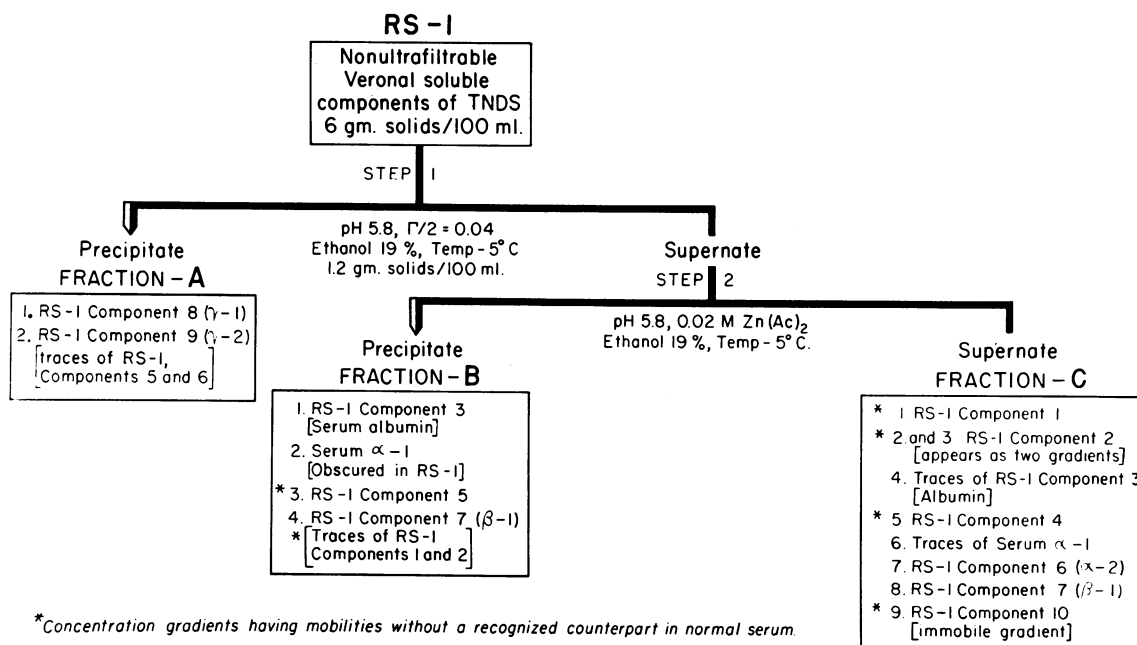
RS - I

Nonultrafiltrable Veronal soluble components of TNDS 6 gm. solids/100 ml.

STEP 1

pH 5.8, $\Gamma/2 = 0.04$
Ethanol 19 %, Temp - 5° C
1.2 gm. solids/100 ml.

Precipitate
FRACTION - A

1. RS - I Component 8 ($\gamma$ - 1)
2. RS - I Component 9 ($\gamma$ - 2)
[traces of RS - I, Components 5 and 6]

Supernate
STEP 2

pH 5.8, 0.02 M $Zn(Ac)_2$
Ethanol 19 %, Temp - 5° C.

Precipitate
FRACTION - B

1. RS - I Component 3
[Serum albumin]
2. Serum $\alpha$ - 1
[Obscured in RS - I]
* 3. RS - I Component 5
4. RS - I Component 7 ($\beta$ - 1)
* [Traces of RS - I Components 1 and 2]

Supernate
FRACTION - C

* 1 RS - I Component 1
* 2. and 3 RS - I Component 2
[appears as two gradients]
4. Traces of RS - I Component 3
[Albumin]
* 5 RS - I Component 4
6. Traces of Serum $\alpha$ - 1
7. RS - I Component 6 ($\alpha$ - 2)
8. RS - I Component 7 ($\beta$ - 1)
* 9. RS - I Component 10
[immobile gradient]

*Concentration gradients having mobilities without a recognized counterpart in normal serum.